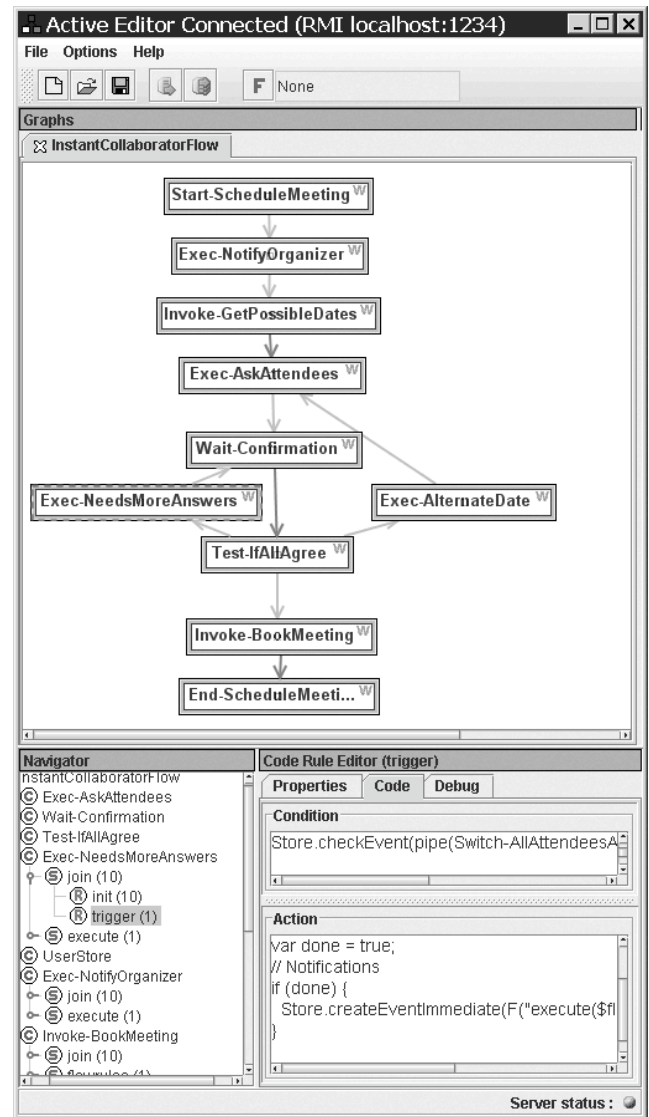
Active Editor Connected (RMI localhost:1234)

File Options Help

F None

Graphs

InstantCollaboratorFlow

Start-ScheduleMeeting W

Exec-NotifyOrganizer W

Invoke-GetPossibleDates W

Exec-AskAttendees W

Wait-Confirmation W

Exec-NeedsMoreAnswers W

Exec-AlternateDate W

Test-IfAllAgree W

Invoke-BookMeeting W

End-ScheduleMeeti... W

Navigator

nstantCollaboratorFlow
C Exec-AskAttendees
C Wait-Confirmation
C Test-IfAllAgree
C Exec-NeedsMoreAnswers
S join (10)
R init (10)
R trigger (1)
S execute (1)
C UserStore
C Exec-NotifyOrganizer
S join (10)
S execute (1)
C Invoke-BookMeeting
S join (10)
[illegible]

Code Rule Editor (trigger)

Properties Code Debug

Condition

Store.checkEvent(pipe(Switch-AllAttendeesA

Action

var done = true;
// Notifications
if (done) {
Store.createEventImmediate(F("execute($fl
}

Server status :